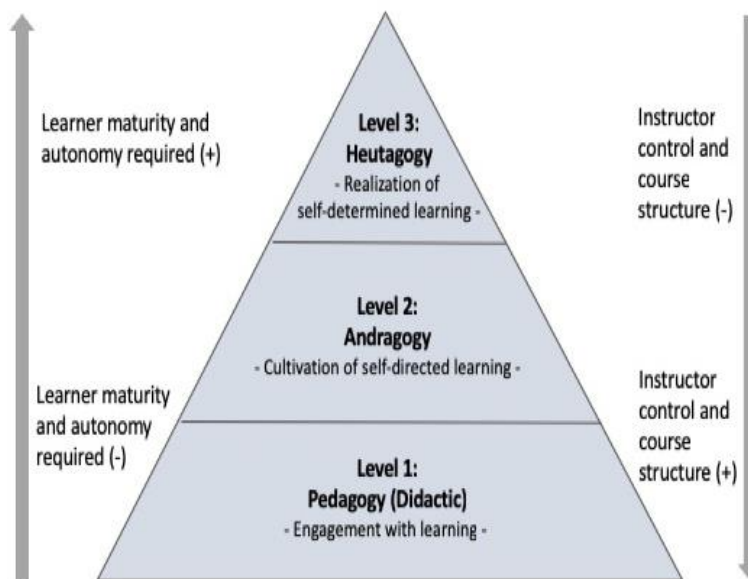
Learner maturity and autonomy required (+)

Level 3:
Heutagogy
- Realization of self-determined learning -

Instructor control and course structure (-)

Level 2:
Andragogy
- Cultivation of self-directed learning -

Learner maturity and autonomy required (-)

Level 1:
Pedagogy (Didactic)
- Engagement with learning -

Instructor control and course structure (+)